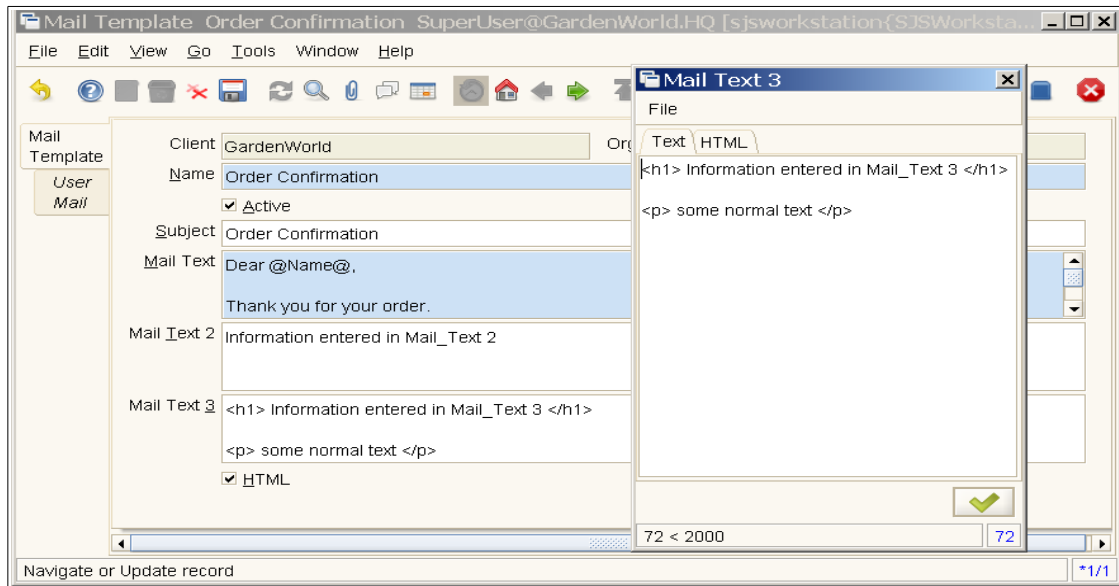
Mail Template Order Confirmation SuperUser@GardenWorld.HQ [sjsworkstation{SJSWorksta...

File Edit View Go Tools Window Help

Mail Template
User Mail

Client GardenWorld
Org
Name Order Confirmation
Active
Subject Order Confirmation
Mail Text Dear @Name@,

Thank you for your order.
Mail Text 2 Information entered in Mail_Text 2
Mail Text 3 <h1> Information entered in Mail_Text 3 </h1>

<p> some normal text </p>
HTML

Mail Text 3
File
Text HTML
<h1> Information entered in Mail_Text 3 </h1>

<p> some normal text </p>

72 < 2000 72

Navigate or Update record *1/1